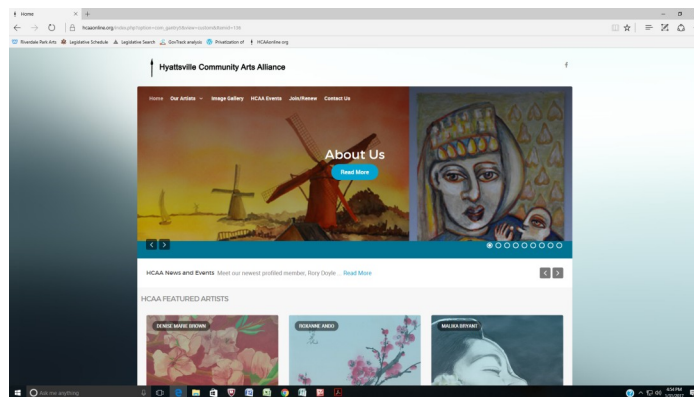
Home

hcaaonline.org/index.php?option=com_gantry&view=custom&tmpl=component

Riverdale Park Arts  Legislative Schedule  Legislative Search  GovTrack analysis  Privatization of  HCAAonline.org

Hyattsville Community Arts Alliance

Home  Our Artists  Image Gallery  HCAA Events  Join/Renew  Contact Us

About Us

Read More

HCAA News and Events  Meet our newest profiled member, Rory Doyle.  Read More

HCAA FEATURED ARTISTS

DENISE MARIE BROWN

ROXANNE ANDO

MALIKA BRYANT

Ask me anything

4:54 PM
5/31/2017